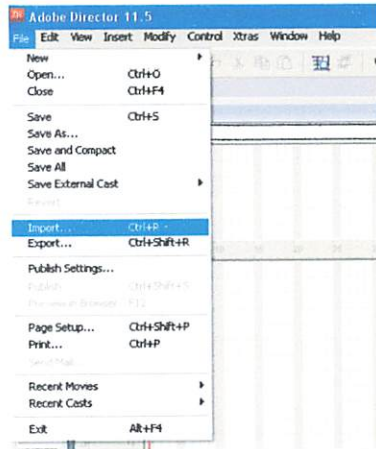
Adobe Director 11.5

File Edit View Insert Modify Control Xtras Window Help

New
Open... Ctrl+O
Close Ctrl+F4

Save Ctrl+S
Save As...
Save and Compact
Save All
Save External Cast
Revert

Import... Ctrl+R
Export... Ctrl+Shift+R

Publish Settings...
Publish Ctrl+Shift+S
Preview in Browser F12

Page Setup... Ctrl+Shift+P
Print... Ctrl+P
Send Mail

Recent Movies
Recent Casts

Exit Alt+F4